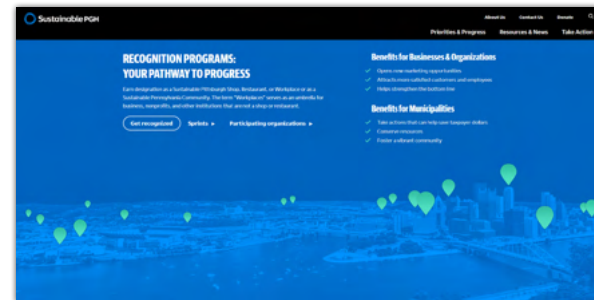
Sustainable PGH

About Us Contact Us Donate

Priorities & Progress Resources & News Take Action

RECOGNITION PROGRAMS: YOUR PATHWAY TO PROGRESS

Earn designation as a Sustainable Pittsburgh Dinas, Restaurant, or Workplace or as a Sustainable Pennsylvania Community. The term "Workplaces" serves as an umbrella for business, nonprofits, and other institutions that are not a shop or restaurant.

Get recognized Sprints ▸ Participating organizations ▸

Benefits for Businesses & Organizations

Opens new marketing opportunities

Attracts more satisfied customers and employees

Helps strengthen the bottom line

Benefits for Municipalities

Take actions that can help save taxpayer dollars

Conserve resources

Foster a vibrant community